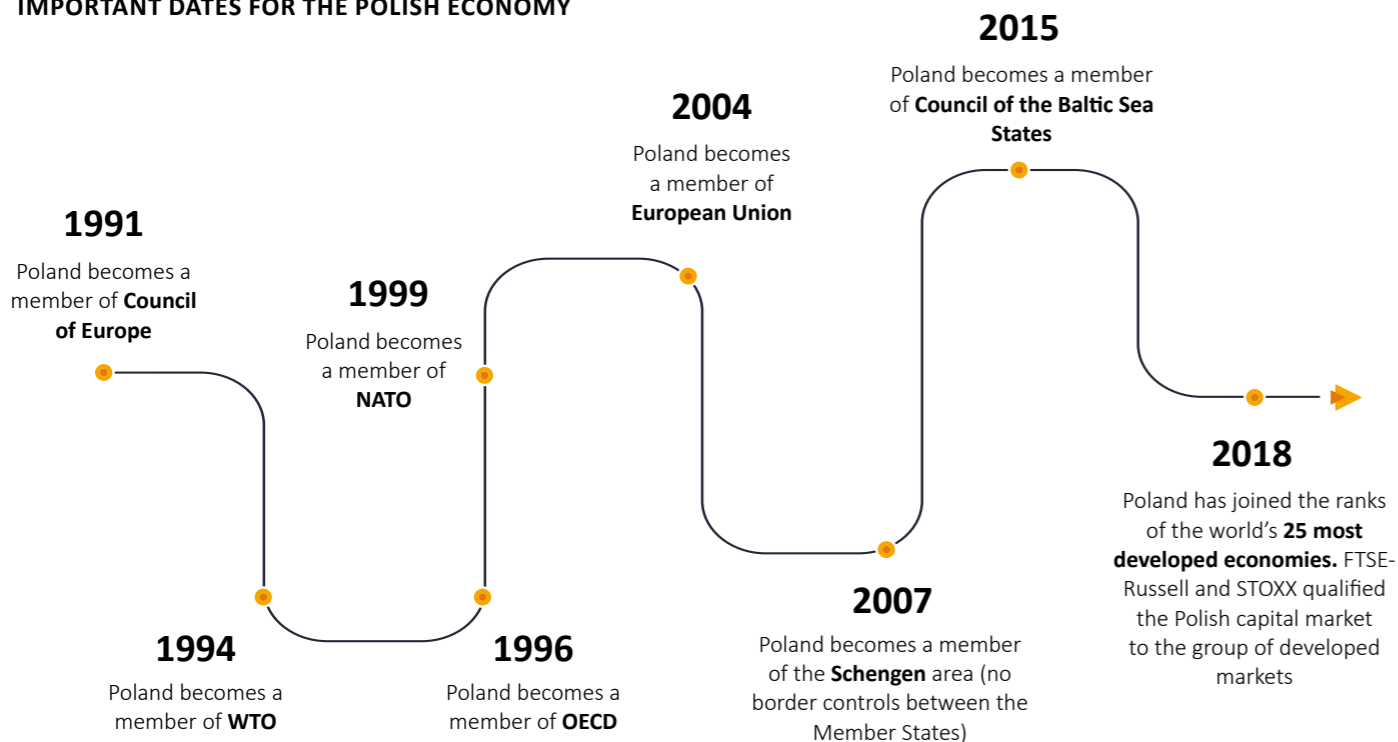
IMPORTANT DATES FOR THE POLISH ECONOMY

1991
Poland becomes a member of Council of Europe

1994
Poland becomes a member of WTO

1999
Poland becomes a member of NATO

1996
Poland becomes a member of OECD

2004
Poland becomes a member of European Union

2007
Poland becomes a member of the Schengen area (no border controls between the Member States)

2015
Poland becomes a member of Council of the Baltic Sea States

2018
Poland has joined the ranks of the world's 25 most developed economies. FTSE-Russell and STOXX qualified the Polish capital market to the group of developed markets